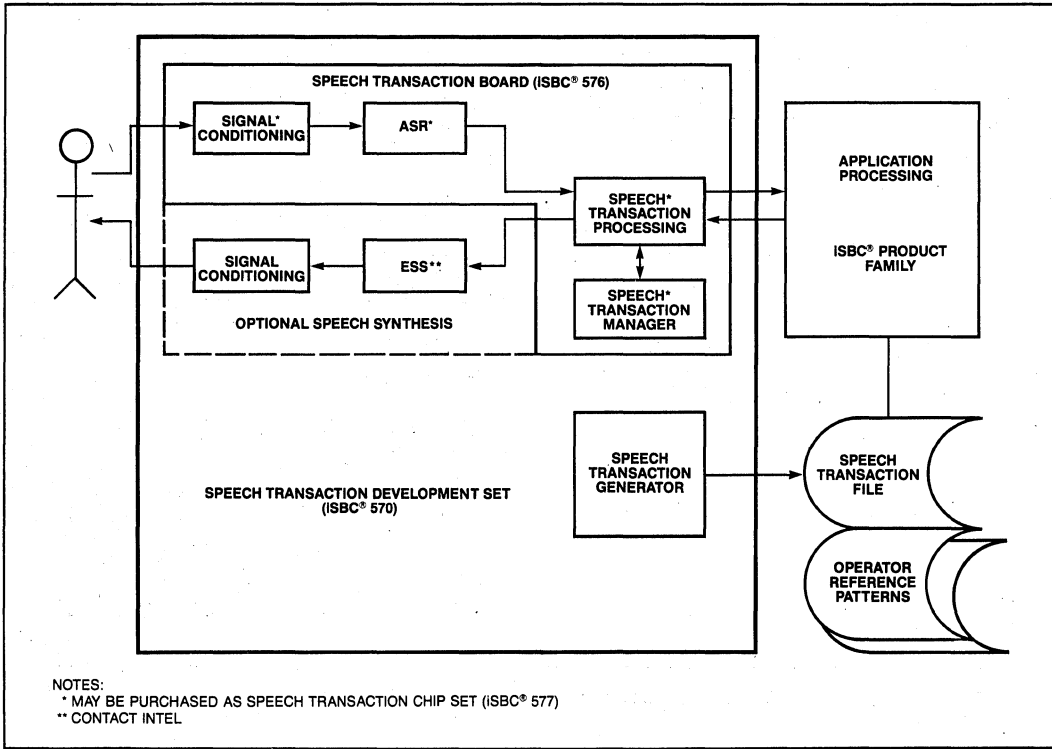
SPEECH TRANSACTION BOARD (ISBC® 576)

SIGNAL* CONDITIONING

ASR*

SPEECH* TRANSACTION PROCESSING

APPLICATION PROCESSING

ISBC® PRODUCT FAMILY

SIGNAL CONDITIONING

ESS**

SPEECH* TRANSACTION MANAGER

OPTIONAL SPEECH SYNTHESIS

SPEECH TRANSACTION GENERATOR

SPEECH TRANSACTION FILE

SPEECH TRANSACTION DEVELOPMENT SET (ISBC® 570)

OPERATOR REFERENCE PATTERNS

NOTES:
* MAY BE PURCHASED AS SPEECH TRANSACTION CHIP SET (ISBC® 577)
** CONTACT INTEL